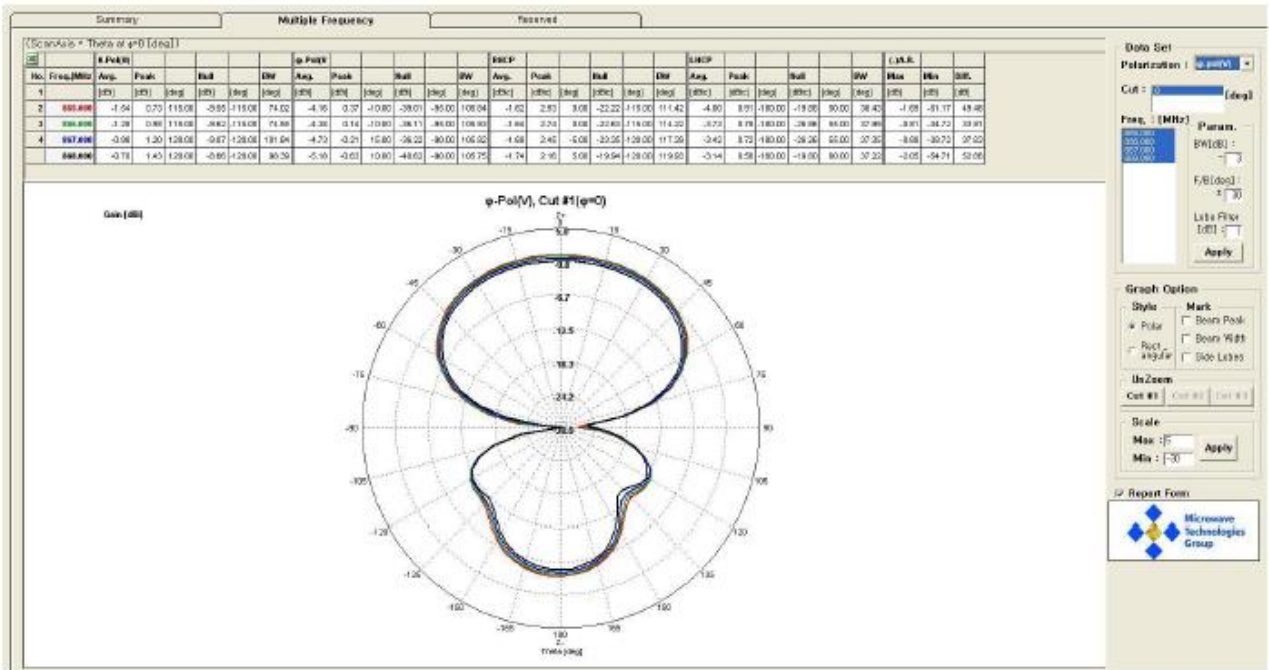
Summary | Multiple Frequency | Reserved

[ScanAxis = Theta at φ=0 [deg]]

| No. | Freq.[MHz] | θ-Pol(H) Avg. | Peak | | Null | | BW | φ-Pol(V) Avg. | Peak | | Null | | BW | RHCP Avg. | Peak | | Null | | BW | LHCP Avg. | Peak | | Null | | BW | (.)A.R. Max | Min | Diff. |
|---|---|---|---|---|---|---|---|---|---|---|---|---|---|---|---|---|---|---|---|---|---|---|---|---|---|---|---|---|
| 1 | | [dB] | [dB] | [deg] | [dB] | [deg] | [deg] | [dB] | [dB] | [deg] | [dB] | [deg] | [deg] | [dBic] | [dBic] | [deg] | [dBic] | [deg] | [deg] | [dBic] | [dBic] | [deg] | [dBic] | [deg] | [deg] | [dB] | [dB] | [dB] |
| 2 | 893.000 | -1.54 | 0.73 | 115.00 | -9.65 | -115.00 | 74.02 | -4.16 | 0.37 | -10.00 | -38.01 | -95.00 | 108.84 | -1.62 | 2.83 | 0.00 | -22.22 | -115.00 | 111.42 | -4.80 | 0.51 | -180.00 | -19.08 | 90.00 | 38.43 | -1.65 | -51.17 | 49.48 |
| 3 | 930.000 | -1.28 | 0.98 | 115.00 | -9.62 | -115.00 | 74.99 | -4.38 | 0.14 | -10.00 | -36.11 | -95.00 | 108.93 | -1.64 | 2.74 | 0.00 | -22.63 | -115.00 | 114.22 | -3.72 | 0.78 | -180.00 | -26.98 | 95.00 | 37.99 | -3.01 | -34.72 | 30.91 |
| 4 | 957.000 | -0.98 | 1.20 | 120.00 | -9.67 | -120.00 | 101.84 | -4.73 | -0.21 | 10.00 | -36.22 | -90.00 | 106.92 | -1.68 | 2.45 | -5.00 | -23.35 | -120.00 | 117.29 | -3.42 | 0.72 | -180.00 | -26.26 | 95.00 | 37.35 | -8.08 | -39.72 | 37.92 |
| | 960.000 | -0.78 | 1.43 | 120.00 | -9.65 | -120.00 | 98.39 | -5.16 | -0.63 | 10.00 | -40.63 | -90.00 | 105.75 | -1.74 | 2.16 | 5.00 | -19.94 | -120.00 | 119.93 | -3.14 | 0.58 | -180.00 | -19.00 | 90.00 | 37.22 | -2.05 | -54.71 | 52.66 |

Gain [dB]

φ-Pol(V), Cut #1(φ=0)

Z+ 0 15 30 45 60 75 90 105 120 135 150 165 180 Z- -165 -150 -135 -120 -105 -90 -75 -60 -45 -30 -15
5.0 -0.8 -6.7 -12.5 -18.3 -24.2 -30.0

Theta [deg]

Data Set
Polarization : φ-pol(V)
Cut : 0 [deg]
Freq. : [MHz]
893.000
930.000
957.000
960.000
Param.
BW[dB] : -3
F/B[deg] : ± 30
Lobe Filter [dB] :
Apply

Graph Option
Style
Polar
Rect angular
Mark
Beam Peak
Beam Width
Side Lobes
UnZoom
Cut #1 Cut #2 Cut #3
Scale
Max : 5
Min : -30
Apply

Report Form

Microwave Technologies Group